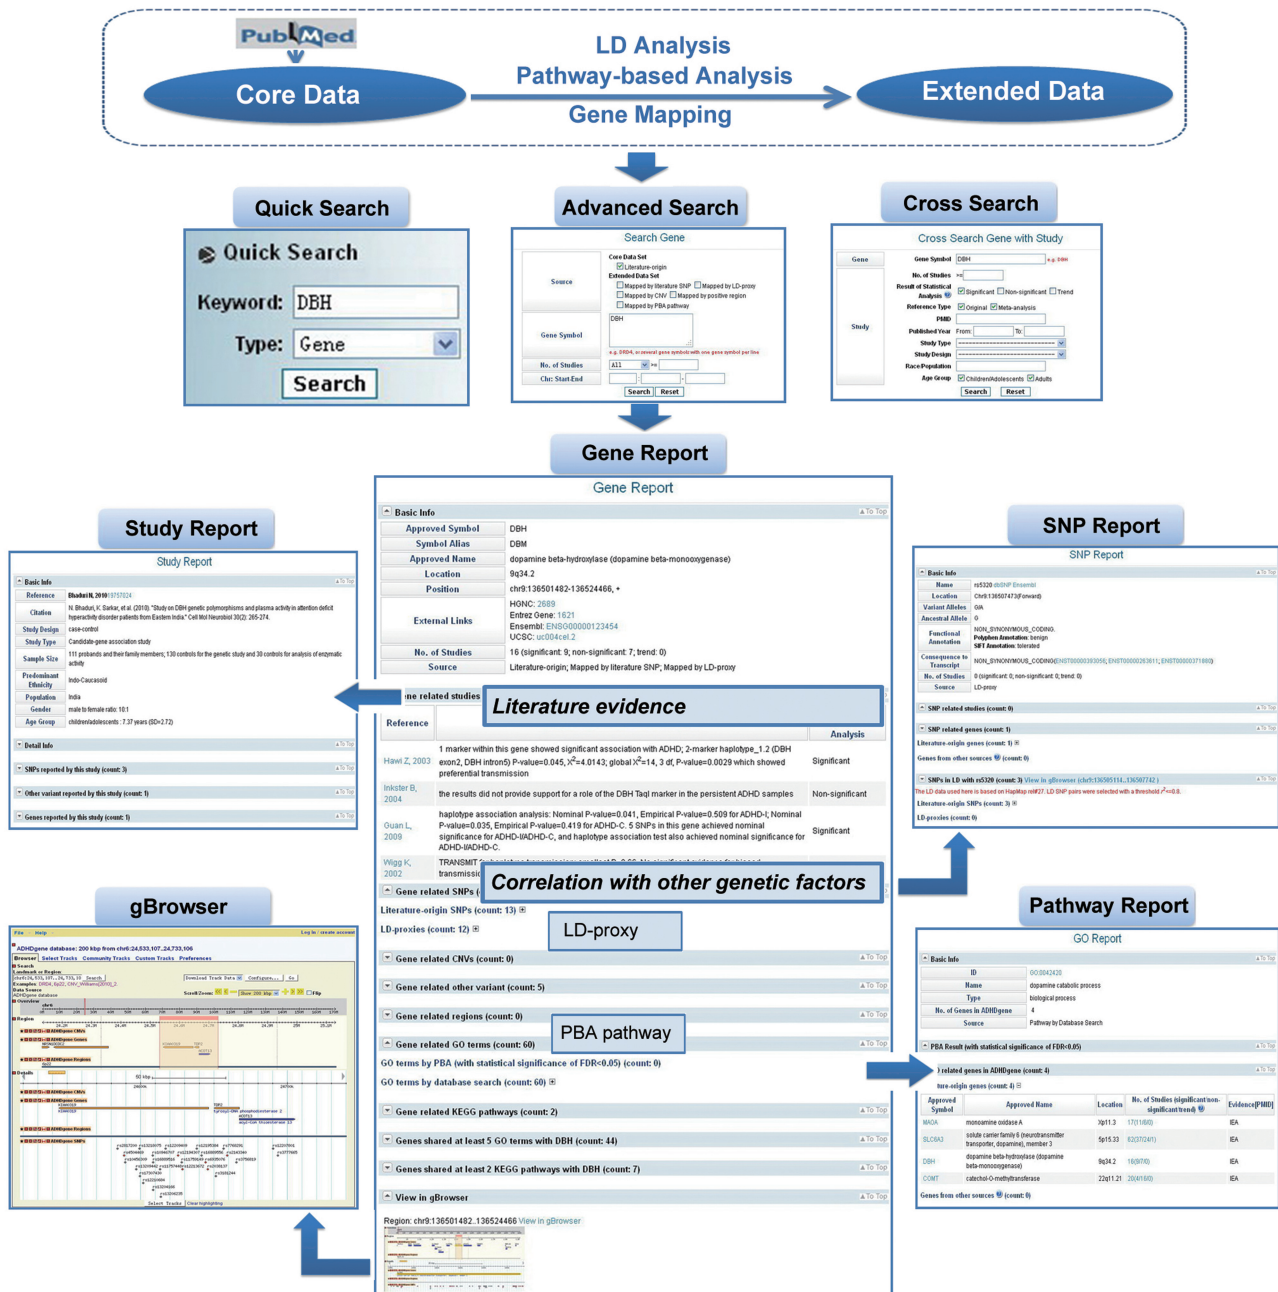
PubMed

Core Data

LD Analysis
Pathway-based Analysis
Gene Mapping

Extended Data

Quick Search

Quick Search
Keyword: DBH
Type: Gene
Search

Advanced Search

Search Gene
Source
Core Data Set
Literature-origin
Extended Data Set
Mapped by literature SNP Mapped by LD-proxy
Mapped by CNV Mapped by positive region
Mapped by PBA pathway
Gene Symbol
DBH
e.g. DRD4, or several gene symbols with one gene symbol per line
No. of Studies
All >=
Chr: Start-End
Search Reset

Cross Search

Cross Search Gene with Study
Gene
Gene Symbol DBH e.g. DBH
Study
No. of Studies >=
Result of Statistical Analysis Significant Non-significant Trend
Reference Type Original Meta-analysis
PMID
Published Year From: To:
Study Type
Study Design
Race/Population
Age Group Children/Adolescents Adults
Search Reset

Gene Report

Gene Report

Basic Info
To Top

| Approved Symbol | DBH |
|---|---|
| Symbol Alias | DBM |
| Approved Name | dopamine beta-hydroxylase (dopamine beta-monooxygenase) |
| Location | 9q34.2 |
| Position | chr9:136501482-136524466, + |
| External Links | HGNC: 2689<br>Entrez Gene: 1621<br>Ensembl: ENSG00000123454<br>UCSC: uc004cel.2 |
| No. of Studies | 16 (significant: 9; non-significant: 7; trend: 0) |
| Source | Literature-origin; Mapped by literature SNP; Mapped by LD-proxy |

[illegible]ne related studies

Literature evidence

| Reference | | Analysis |
|---|---|---|
| Hawi Z, 2003 | 1 marker within this gene showed significant association with ADHD; 2-marker haplotype_1.2 (DBH exon2, DBH intron5) P-value=0.045, $X^2$=4.0143; global $X^2$=14, 3 df, P-value=0.0029 which showed preferential transmission | Significant |
| Inkster B, 2004 | the results did not provide support for a role of the DBH TaqI marker in the persistent ADHD samples | Non-significant |
| Guan L, 2009 | haplotype association analysis: Nominal P-value=0.041, Empirical P-value=0.509 for ADHD-I; Nominal P-value=0.035, Empirical P-value=0.419 for ADHD-C. 5 SNPs in this gene achieved nominal significance for ADHD-I/ADHD-C, and haplotype association test also achieved nominal significance for ADHD-I/ADHD-C. | Significant |
| Wigg K, 2002 | TRANSMIT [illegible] transmissi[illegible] | |

Gene related SNPs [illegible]

Correlation with other genetic factors

Literature-origin SNPs (count: 13)
LD-proxies (count: 12)

LD-proxy

Gene related CNVs (count: 0)
Gene related other variant (count: 5)
Gene related regions (count: 0)
Gene related GO terms (count: 60)

PBA pathway

GO terms by PBA (with statistical significance of FDR<0.05) (count: 0)
GO terms by database search (count: 60)
Gene related KEGG pathways (count: 2)
Genes shared at least 5 GO terms with DBH (count: 44)
Genes shared at least 2 KEGG pathways with DBH (count: 7)
View in gBrowser
Region: chr9:136501482..136524466 View in gBrowser

Study Report

Study Report
Basic Info
Reference Bhaduri N, 2010 19757024
Citation N. Bhaduri, K. Sarkar, et al. (2010). "Study on DBH genetic polymorphisms and plasma activity in attention deficit hyperactivity disorder patients from Eastern India." Cell Mol Neurobiol 30(2): 265-274.
Study Design case-control
Study Type Candidate-gene association study
Sample Size 111 probands and their family members; 130 controls for the genetic study and 30 controls for the analysis of enzymatic activity
Predominant Ethnicity Indo-Caucasoid
Population India
Gender male to female ratio: 10:1
Age Group children/adolescents : 7.37 years (SD=2.72)
Detail Info
SNPs reported by this study (count: 3)
Other variant reported by this study (count: 1)
Genes reported by this study (count: 1)

SNP Report

SNP Report
Basic Info
Name rs5320 dbSNP Ensembl
Location Chr9:136507473(Forward)
Variant Alleles G/A
Ancestral Allele G
Functional Annotation NON_SYNONYMOUS_CODING; Polyphen Annotation: benign; SIFT Annotation: tolerated
Consequence to Transcript NON_SYNONYMOUS_CODING(ENST00000393056; ENST00000263611; ENST00000371880)
No. of Studies 0 (significant: 0; non-significant: 0; trend: 0)
Source LD-proxy
SNP related studies (count: 0)
SNP related genes (count: 1)
Literature-origin genes (count: 1)
Genes from other sources (count: 0)
SNPs in LD with rs5320 (count: 3) View in gBrowser (chr9:136505114..136507742)
The LD data used here is based on HapMap rel#27. LD SNP pairs were selected with a threshold $r^2$>=0.8.
Literature-origin SNPs (count: 3)
LD-proxies (count: 0)

Pathway Report

GO Report
Basic Info
ID GO:0042420
Name dopamine catabolic process
Type biological process
No. of Genes in ADHDgene 4
Source Pathway by Database Search
PBA Result (with statistical significance of FDR<0.05)
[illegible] related genes in ADHDgene (count: 4)
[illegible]ture-origin genes (count: 4)

| Approved Symbol | Approved Name | Location | No. of Studies (significant/non-significant/trend) | Evidence[PMID] |
|---|---|---|---|---|
| MAOA | monoamine oxidase A | Xp11.3 | 17(11/6/0) | IEA |
| SLC6A3 | solute carrier family 6 (neurotransmitter transporter, dopamine), member 3 | 5p15.33 | 62(37/24/1) | IEA |
| DBH | dopamine beta-hydroxylase (dopamine beta-monooxygenase) | 9q34.2 | 16(9/7/0) | IEA |
| COMT | catechol-O-methyltransferase | 22q11.21 | 20(4/16/0) | IEA |

Genes from other sources (count: 0)

gBrowser

ADHDgene database: 200 kbp from chr6:24,533,107..24,733,106